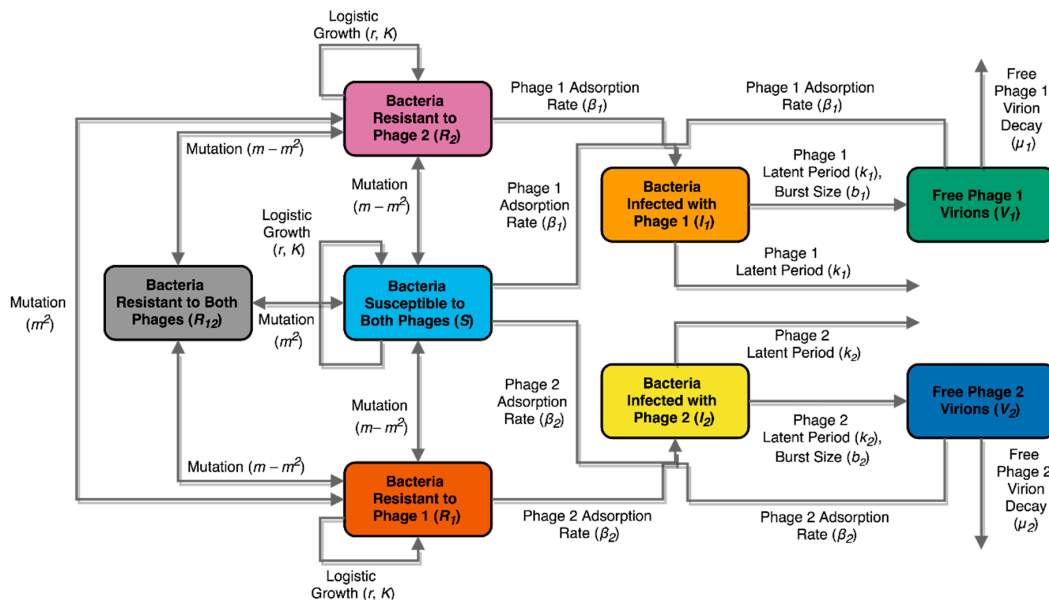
Logistic Growth ($r$, $K$)

Bacteria Resistant to Phage 2 ($R_2$)

Phage 1 Adsorption Rate ($\beta_1$)

Phage 1 Adsorption Rate ($\beta_1$)

Free Phage 1 Virion Decay ($\mu_1$)

Mutation ($m - m^2$)

Mutation ($m - m^2$)

Phage 1 Adsorption Rate ($\beta_1$)

Bacteria Infected with Phage 1 ($I_1$)

Phage 1 Latent Period ($k_1$), Burst Size ($b_1$)

Free Phage 1 Virions ($V_1$)

Logistic Growth ($r$, $K$)

Mutation ($m^2$)

Bacteria Resistant to Both Phages ($R_{12}$)

Mutation ($m^2$)

Bacteria Susceptible to Both Phages ($S$)

Phage 1 Latent Period ($k_1$)

Phage 2 Latent Period ($k_2$)

Phage 2 Adsorption Rate ($\beta_2$)

Bacteria Infected with Phage 2 ($I_2$)

Free Phage 2 Virions ($V_2$)

Mutation ($m - m^2$)

Phage 2 Latent Period ($k_2$), Burst Size ($b_2$)

Mutation ($m - m^2$)

Bacteria Resistant to Phage 1 ($R_1$)

Free Phage 2 Virion Decay ($\mu_2$)

Phage 2 Adsorption Rate ($\beta_2$)

Phage 2 Adsorption Rate ($\beta_2$)

Logistic Growth ($r$, $K$)